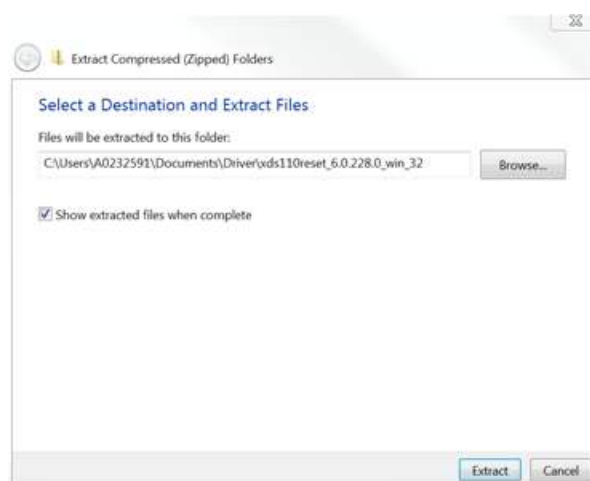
Extract Compressed (Zipped) Folders

Select a Destination and Extract Files

Files will be extracted to this folder:

C:\Users\A0232591\Documents\Driver\xds110reset_6.0.228.0_win_32

Browse...

Show extracted files when complete

Extract

Cancel